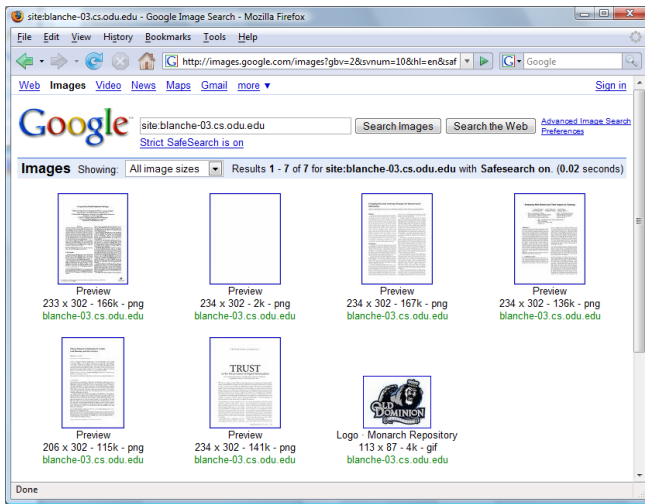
site:blanche-03.cs.odu.edu - Google Image Search - Mozilla Firefox

File Edit View History Bookmarks Tools Help

http://images.google.com/images?gbv=2&svnum=10&hl=en&saf

Google

Web Images Video News Maps Gmail more ▼

Sign in

Google

site:blanche-03.cs.odu.edu

Search Images Search the Web

Advanced Image Search
Preferences

Strict SafeSearch is on

Images Showing: All image sizes

Results 1 - 7 of 7 for site:blanche-03.cs.odu.edu with Safesearch on. (0.02 seconds)

Preview
233 x 302 - 166k - png
blanche-03.cs.odu.edu

Preview
234 x 302 - 2k - png
blanche-03.cs.odu.edu

Preview
234 x 302 - 167k - png
blanche-03.cs.odu.edu

Preview
234 x 302 - 136k - png
blanche-03.cs.odu.edu

Preview
206 x 302 - 115k - png
blanche-03.cs.odu.edu

TRUST

Preview
234 x 302 - 141k - png
blanche-03.cs.odu.edu

OLD DOMINION

Logo · Monarch Repository
113 x 87 - 4k - gif
blanche-03.cs.odu.edu

Done